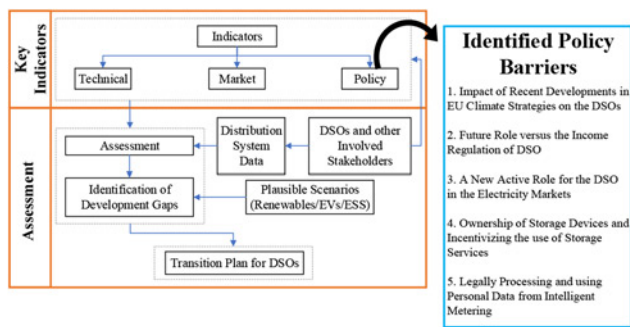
Key Indicators

Indicators

Technical

Market

Policy

Assessment

Assessment

Distribution System Data

DSOs and other Involved Stakeholders

Identification of Development Gaps

Plausible Scenarios (Renewables/EVs/ESS)

Transition Plan for DSOs

Identified Policy Barriers

1. Impact of Recent Developments in EU Climate Strategies on the DSOs

2. Future Role versus the Income Regulation of DSO

3. A New Active Role for the DSO in the Electricity Markets

4. Ownership of Storage Devices and Incentivizing the use of Storage Services

5. Legally Processing and using Personal Data from Intelligent Metering